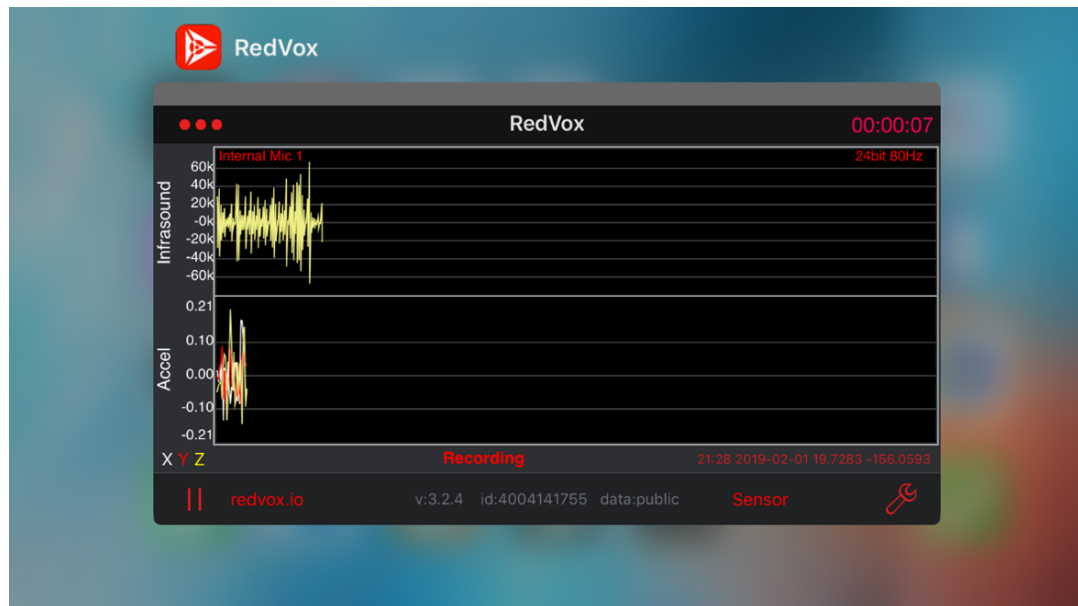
RedVox

RedVox

00:00:07

Internal Mic 1

24bit 80Hz

Infrasound

60k
40k
20k
-0k
-20k
-40k
-60k

Accel

0.21
0.10
0.00
-0.10
-0.21

X Y Z

Recording

21:28 2019-02-01 19.7283 -156.0593

redvox.io

v:3.2.4 id:4004141755 data:public

Sensor